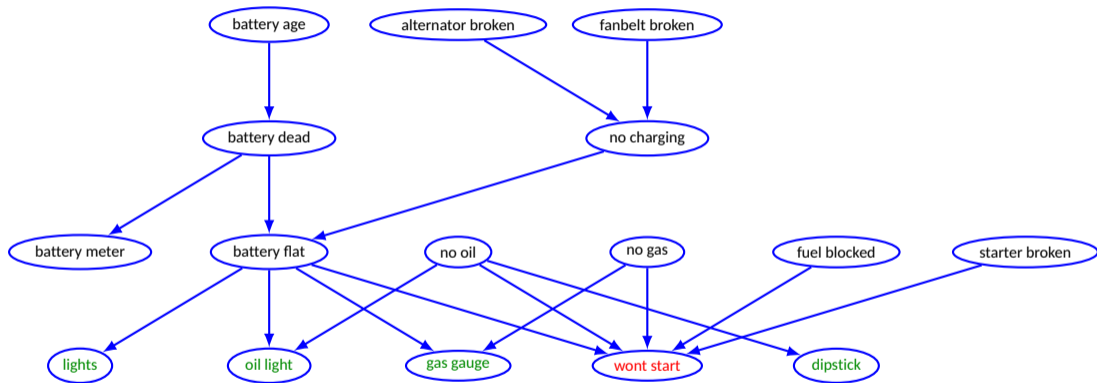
battery age

alternator broken

fanbelt broken

battery dead

no charging

battery meter

battery flat

no oil

no gas

fuel blocked

starter broken

lights

oil light

gas gauge

wont start

dipstick